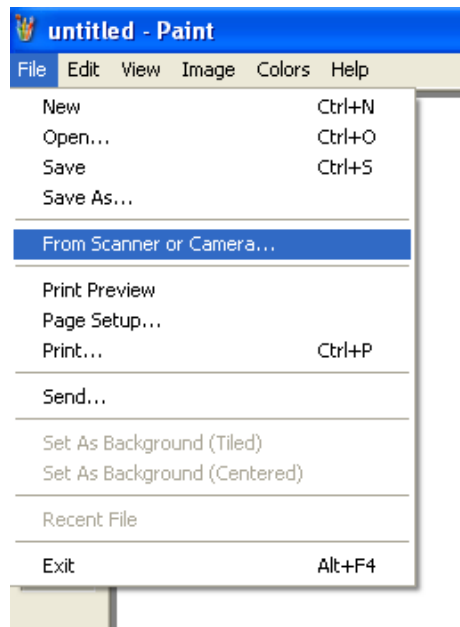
untitled - Paint

File Edit View Image Colors Help

New Ctrl+N
Open... Ctrl+O
Save Ctrl+S
Save As...

From Scanner or Camera...

Print Preview
Page Setup...
Print... Ctrl+P

Send...

Set As Background (Tiled)
Set As Background (Centered)

Recent File

Exit Alt+F4